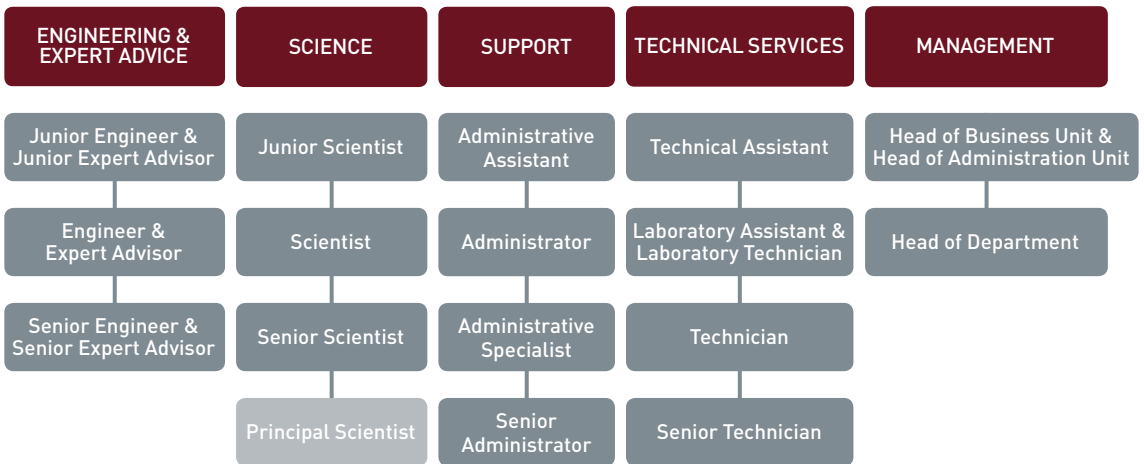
ENGINEERING & EXPERT ADVICE

Junior Engineer & Junior Expert Advisor

Engineer & Expert Advisor

Senior Engineer & Senior Expert Advisor

SCIENCE

Junior Scientist

Scientist

Senior Scientist

Principal Scientist

SUPPORT

Administrative Assistant

Administrator

Administrative Specialist

Senior Administrator

TECHNICAL SERVICES

Technical Assistant

Laboratory Assistant & Laboratory Technician

Technician

Senior Technician

MANAGEMENT

Head of Business Unit & Head of Administration Unit

Head of Department